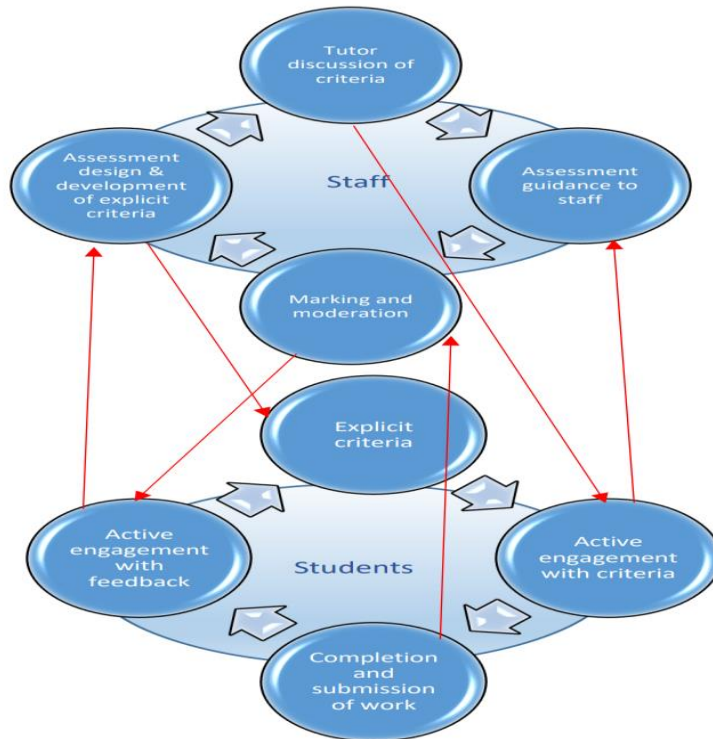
Tutor discussion of criteria

Assessment design & development of explicit criteria

Staff

Assessment guidance to staff

Marking and moderation

Explicit criteria

Active engagement with feedback

Students

Active engagement with criteria

Completion and submission of work